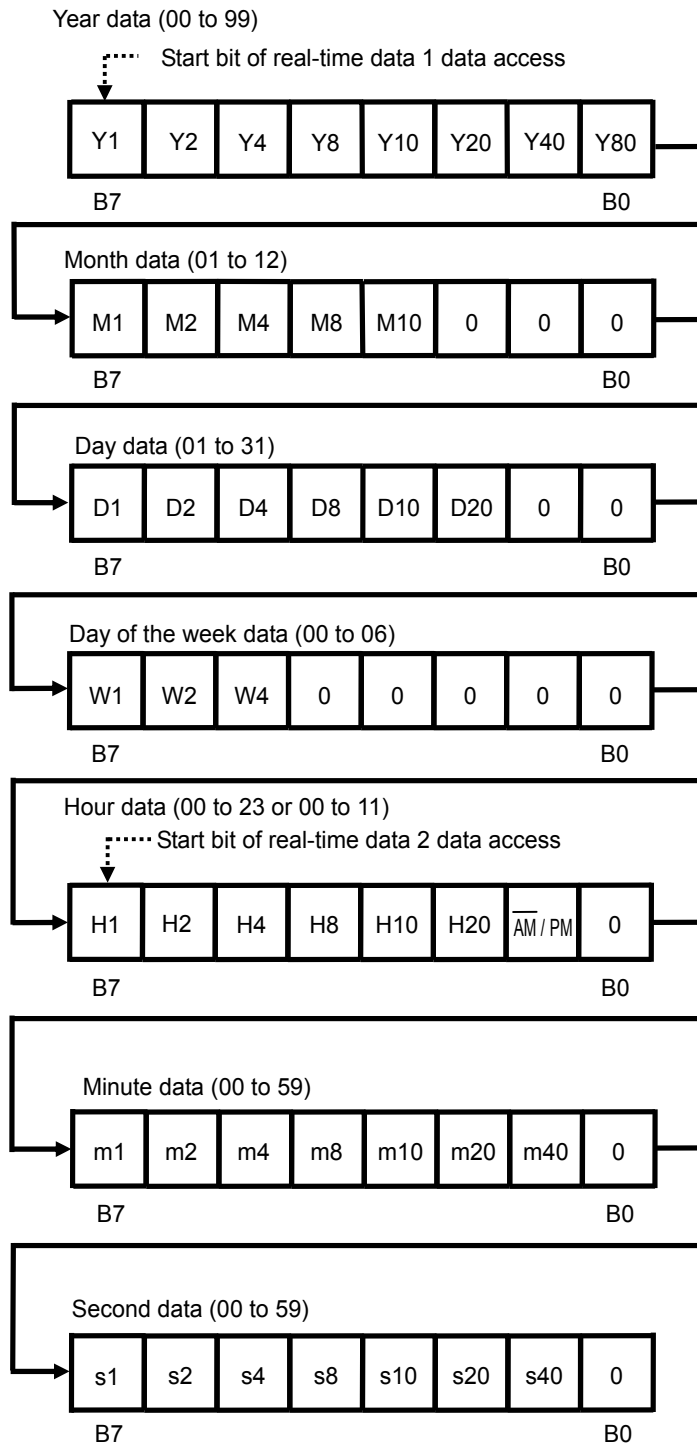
Year data (00 to 99)

Start bit of real-time data 1 data access

| Y1 | Y2 | Y4 | Y8 | Y10 | Y20 | Y40 | Y80 |
|---|---|---|---|---|---|---|---|

B7 B0

Month data (01 to 12)

| M1 | M2 | M4 | M8 | M10 | 0 | 0 | 0 |
|---|---|---|---|---|---|---|---|

B7 B0

Day data (01 to 31)

| D1 | D2 | D4 | D8 | D10 | D20 | 0 | 0 |
|---|---|---|---|---|---|---|---|

B7 B0

Day of the week data (00 to 06)

| W1 | W2 | W4 | 0 | 0 | 0 | 0 | 0 |
|---|---|---|---|---|---|---|---|

B7 B0

Hour data (00 to 23 or 00 to 11)

Start bit of real-time data 2 data access

| H1 | H2 | H4 | H8 | H10 | H20 | $\overline{AM}$ / PM | 0 |
|---|---|---|---|---|---|---|---|

B7 B0

Minute data (00 to 59)

| m1 | m2 | m4 | m8 | m10 | m20 | m40 | 0 |
|---|---|---|---|---|---|---|---|

B7 B0

Second data (00 to 59)

| s1 | s2 | s4 | s8 | s10 | s20 | s40 | 0 |
|---|---|---|---|---|---|---|---|

B7 B0